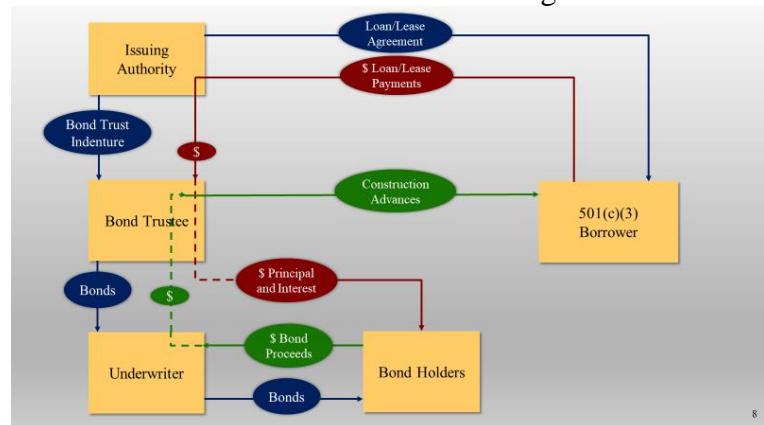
Issuing Authority

Loan/Lease Agreement

$ Loan/Lease Payments

Bond Trust Indenture

$

Construction Advances

Bond Trustee

501(c)(3) Borrower

Bonds

$

$ Principal and Interest

$ Bond Proceeds

Underwriter

Bond Holders

Bonds

8